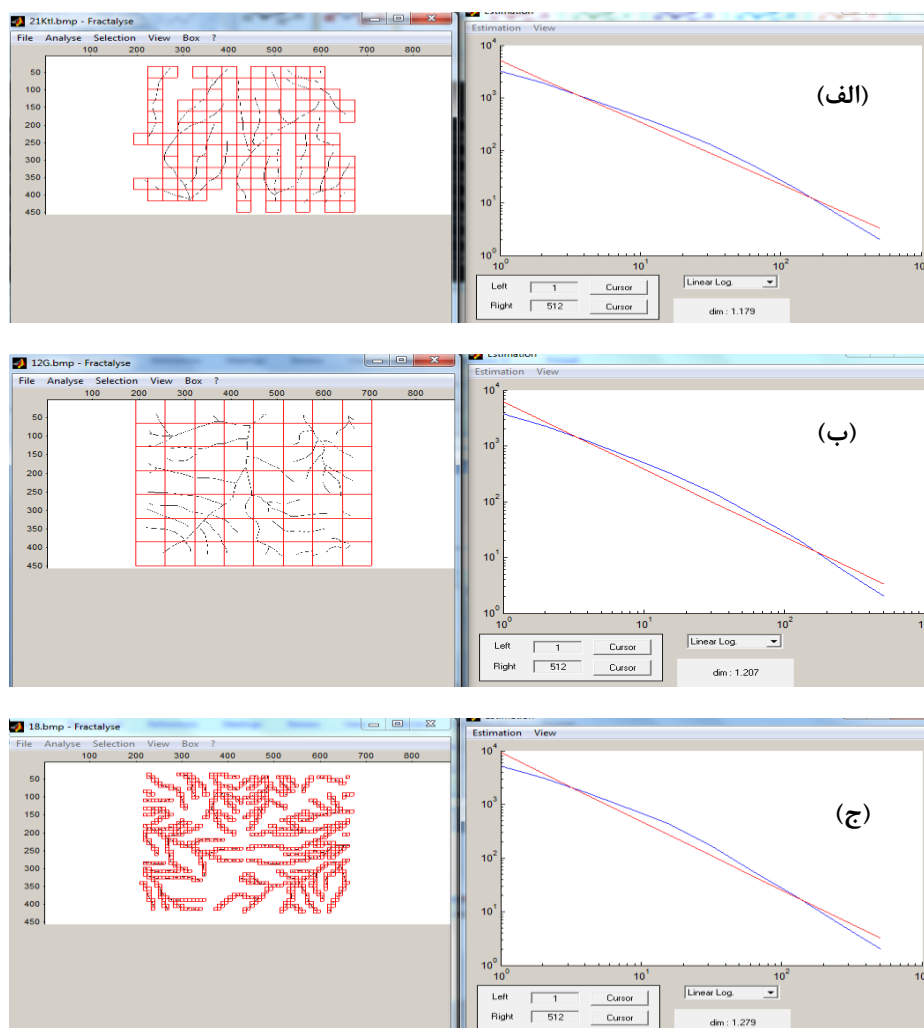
21Ktl.bmp - Fractalyse

File Analyse Selection View Box ?

100 200 300 400 500 600 700 800

50 100 150 200 250 300 350 400 450

Estimation

Estimation View

$10^4$ $10^3$ $10^2$ $10^1$ $10^0$

$10^0$ $10^1$ $10^2$ 10

(الف)

Left 1 Cursor

Right 512 Cursor

Linear Log.

dim : 1.179

12G.bmp - Fractalyse

File Analyse Selection View Box ?

100 200 300 400 500 600 700 800

50 100 150 200 250 300 350 400 450

Estimation

Estimation View

$10^4$ $10^3$ $10^2$ $10^1$ $10^0$

$10^0$ $10^1$ $10^2$ 1

(ب)

Left 1 Cursor

Right 512 Cursor

Linear Log.

dim : 1.207

18.bmp - Fractalyse

File Analyse Selection View Box ?

100 200 300 400 500 600 700 800

50 100 150 200 250 300 350 400 450

Estimation View

$10^4$ $10^3$ $10^2$ $10^1$ $10^0$

$10^0$ $10^1$ $10^2$ 10

(ج)

Left 1 Cursor

Right 512 Cursor

Linear Log.

dim : 1.279